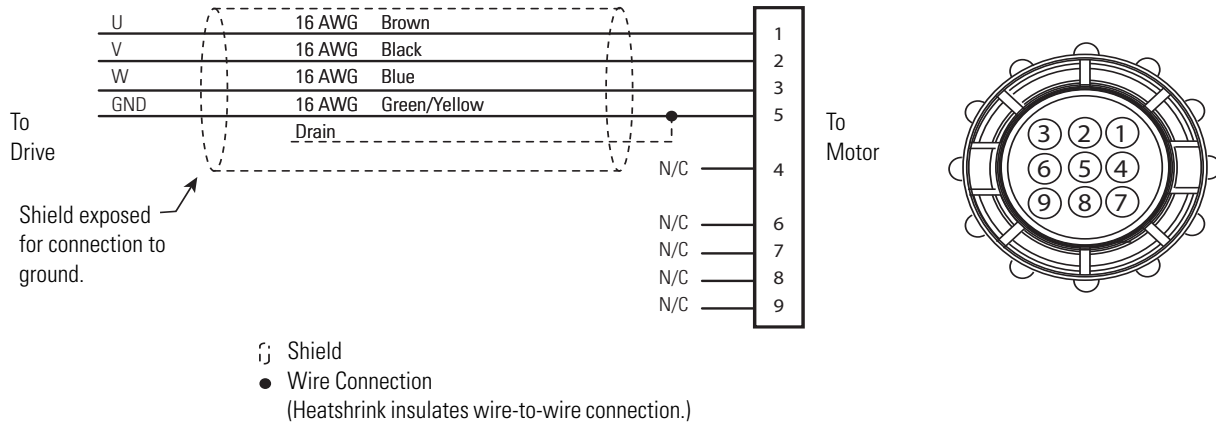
U 16 AWG Brown 1
V 16 AWG Black 2
W 16 AWG Blue 3
GND 16 AWG Green/Yellow 5
Drain

To Drive

To Motor

N/C 4

Shield exposed for connection to ground.

N/C 6
N/C 7
N/C 8
N/C 9

3 2 1
6 5 4
9 8 7

Shield
Wire Connection
(Heatshrink insulates wire-to-wire connection.)